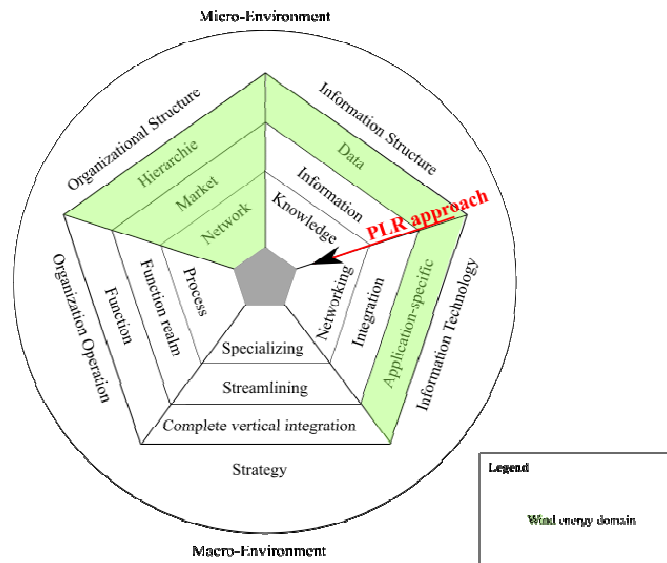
Micro-Environment

Organizational Structure

Information Structure

Hierarchie

Market

Network

Data

Information

Knowledge

PLR approach

Organization Operation

Function

Function realm

Process

Networking

Integration

Application-specific

Information Technology

Specializing

Streamlining

Complete vertical integration

Strategy

Macro-Environment

Legend

Wind energy domain